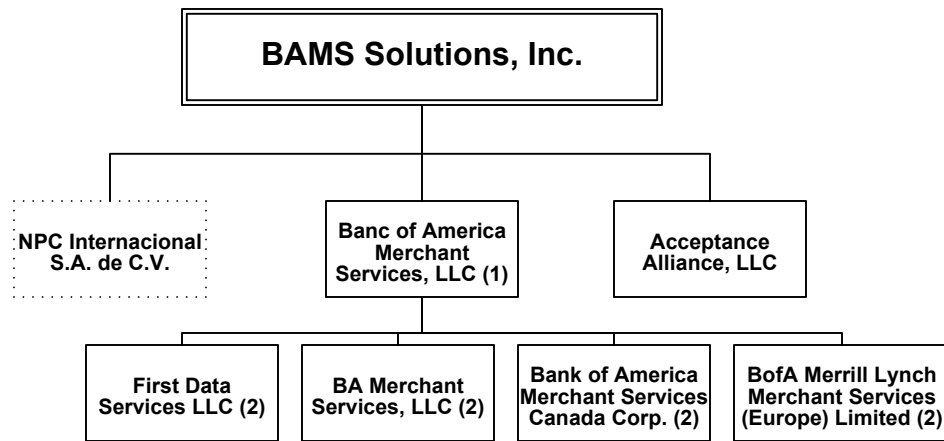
BAMS Solutions, Inc.

NPC Internacional S.A. de C.V.

Banc of America Merchant Services, LLC (1)

Acceptance Alliance, LLC

First Data Services LLC (2)

BA Merchant Services, LLC (2)

Bank of America Merchant Services Canada Corp. (2)

BofA Merrill Lynch Merchant Services (Europe) Limited (2)